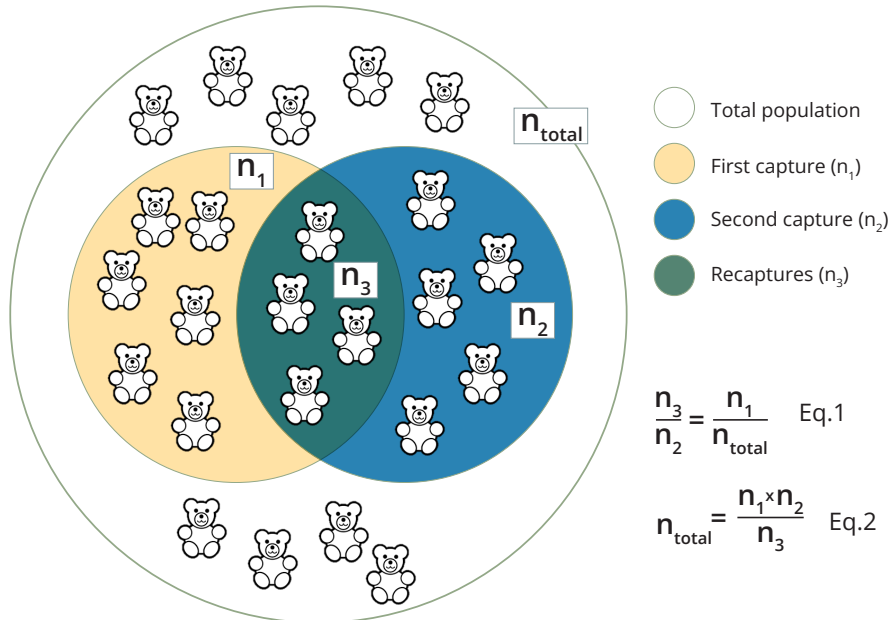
$n_{total}$

$n_1$

$n_3$

$n_2$

Total population

First capture ($n_1$)

Second capture ($n_2$)

Recaptures ($n_3$)

$\frac{n_3}{n_2} = \frac{n_1}{n_{total}}$ Eq.1

$n_{total} = \frac{n_1 \times n_2}{n_3}$ Eq.2